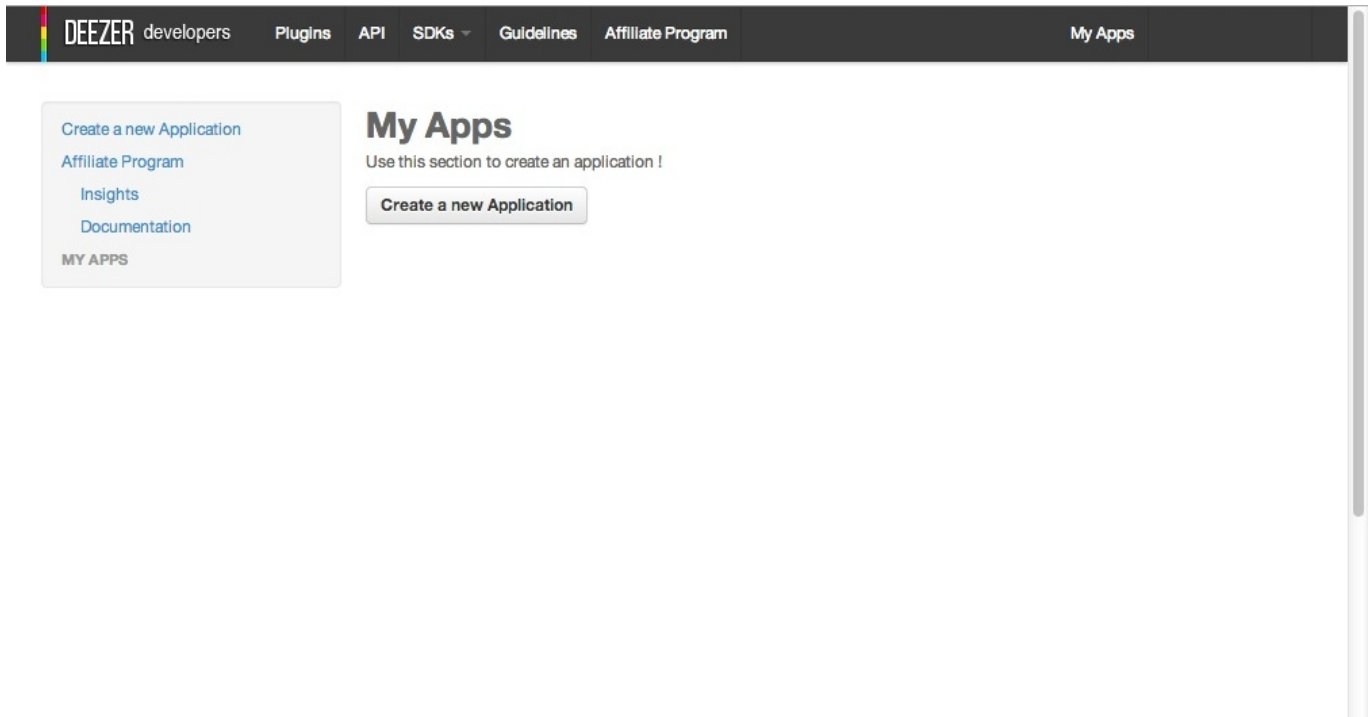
DEEZER developers Plugins API SDKs Guidelines Affiliate Program My Apps

Create a new Application
Affiliate Program
Insights
Documentation
MY APPS

My Apps

Use this section to create an application !

Create a new Application